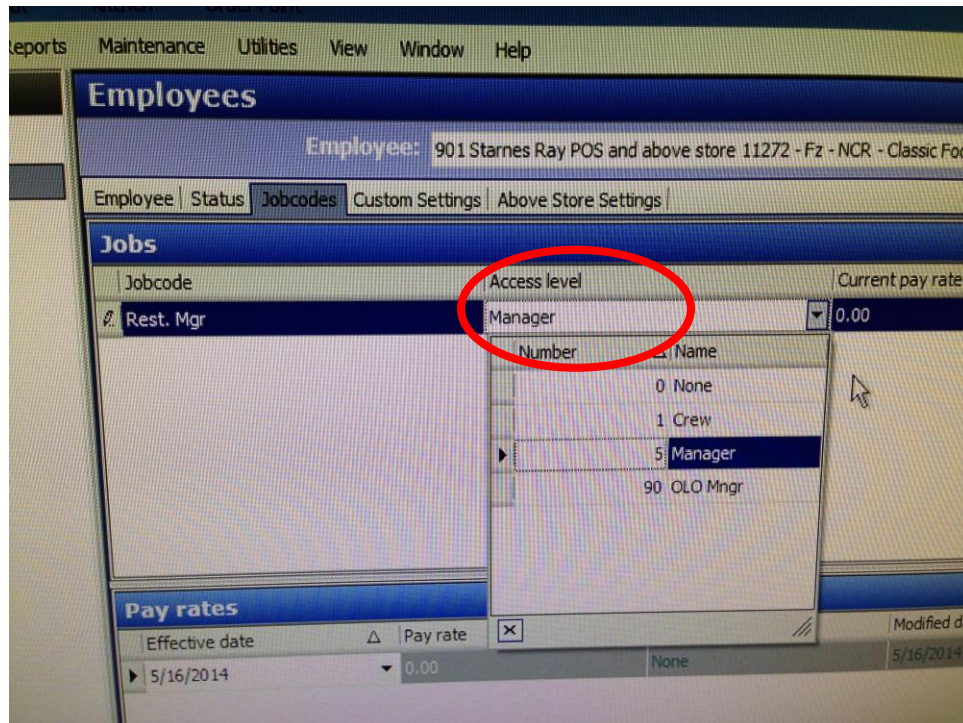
eports Maintenance Utilities View Window Help

Employees

Employee: 901 Starnes Ray POS and above store 11272 - Fz - NCR - Classic Fo

Employee | Status | Jobcodes | Custom Settings | Above Store Settings

Jobs

| Jobcode | Access level | Current pay rate |
|---|---|---|
| Rest. Mgr | Manager | 0.00 |

| Number | Name |
|---|---|
| 0 | None |
| 1 | Crew |
| 5 | Manager |
| 90 | OLO Mngr |

Pay rates

| Effective date | Pay rate | | Modified d |
|---|---|---|---|
| 5/16/2014 | 0.00 | None | 5/16/2014 |